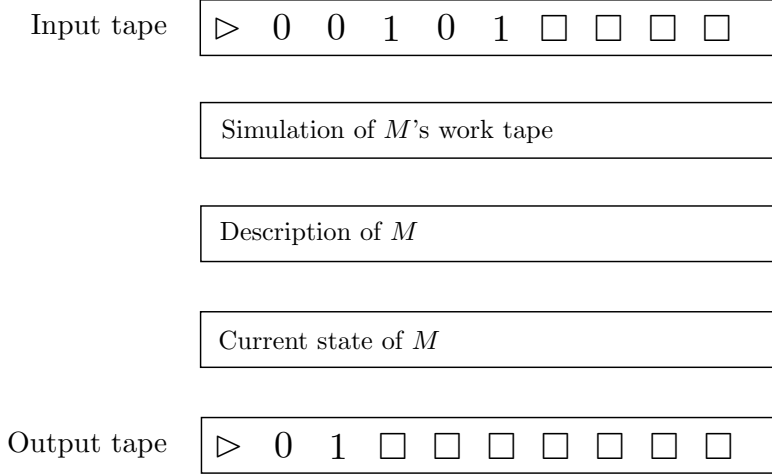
Input tape $\triangleright$ 0 0 1 0 1 $\square$ $\square$ $\square$ $\square$

Simulation of $M$'s work tape

Description of $M$

Current state of $M$

Output tape $\triangleright$ 0 1 $\square$ $\square$ $\square$ $\square$ $\square$ $\square$ $\square$